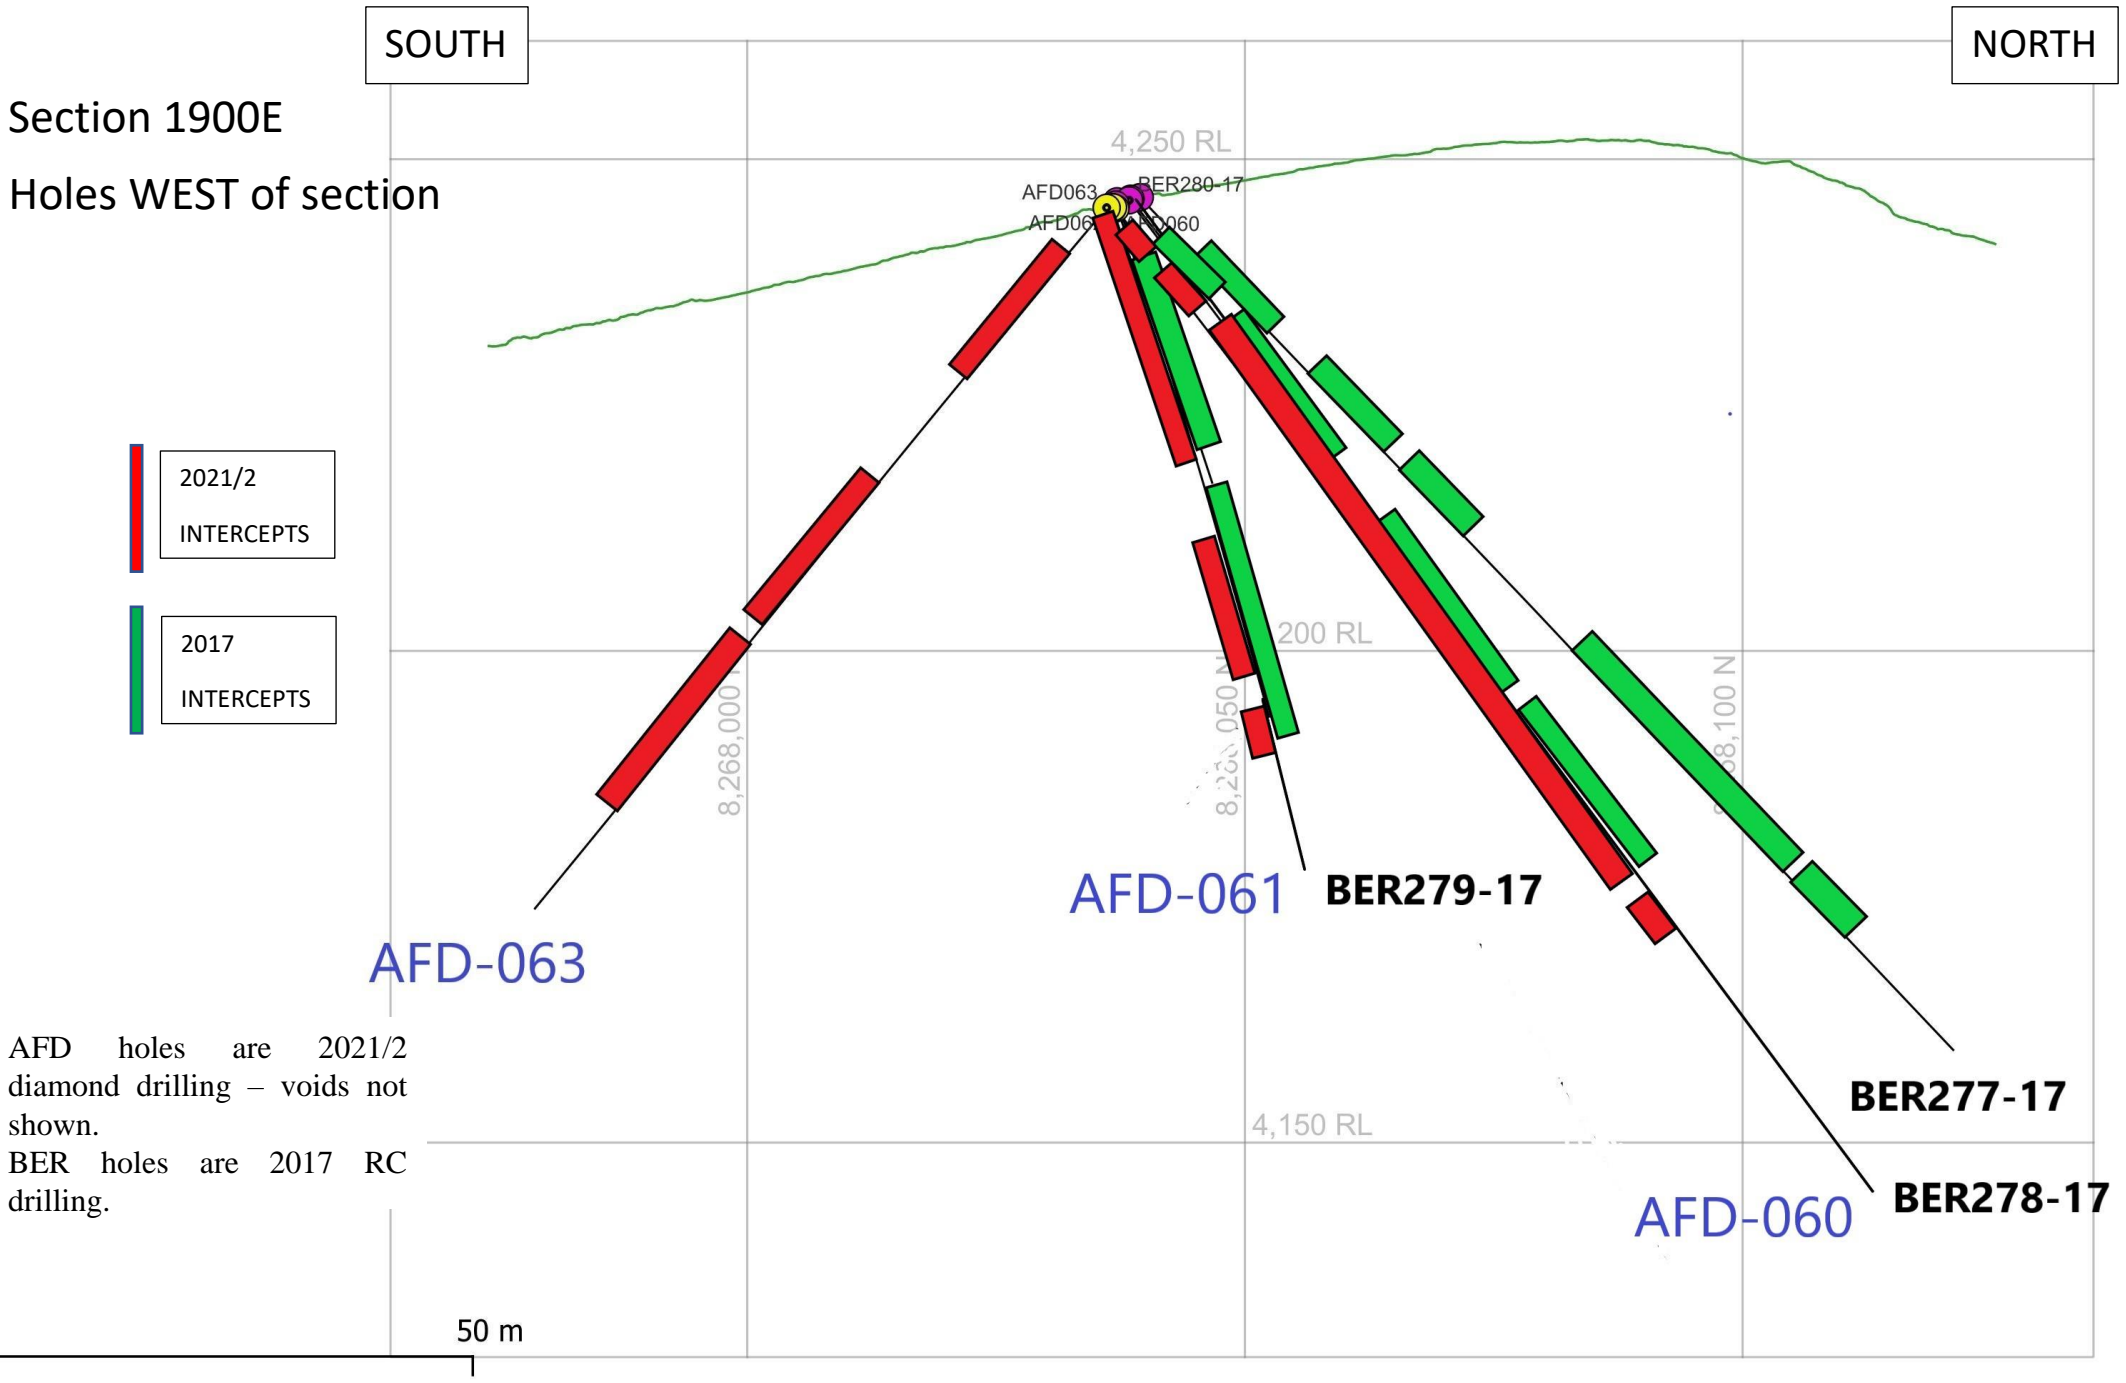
SOUTH

NORTH

Section 1900E

Holes WEST of section

4,250 RL

AFD063

BER280-17

AFD06

060

2021/2

INTERCEPTS

2017

INTERCEPTS

200 RL

8,268,000

050 N

8,2

100 N

AFD-061

BER279-17

AFD-063

AFD holes are 2021/2 diamond drilling – voids not shown.

BER holes are 2017 RC drilling.

BER277-17

4,150 RL

AFD-060

BER278-17

50 m